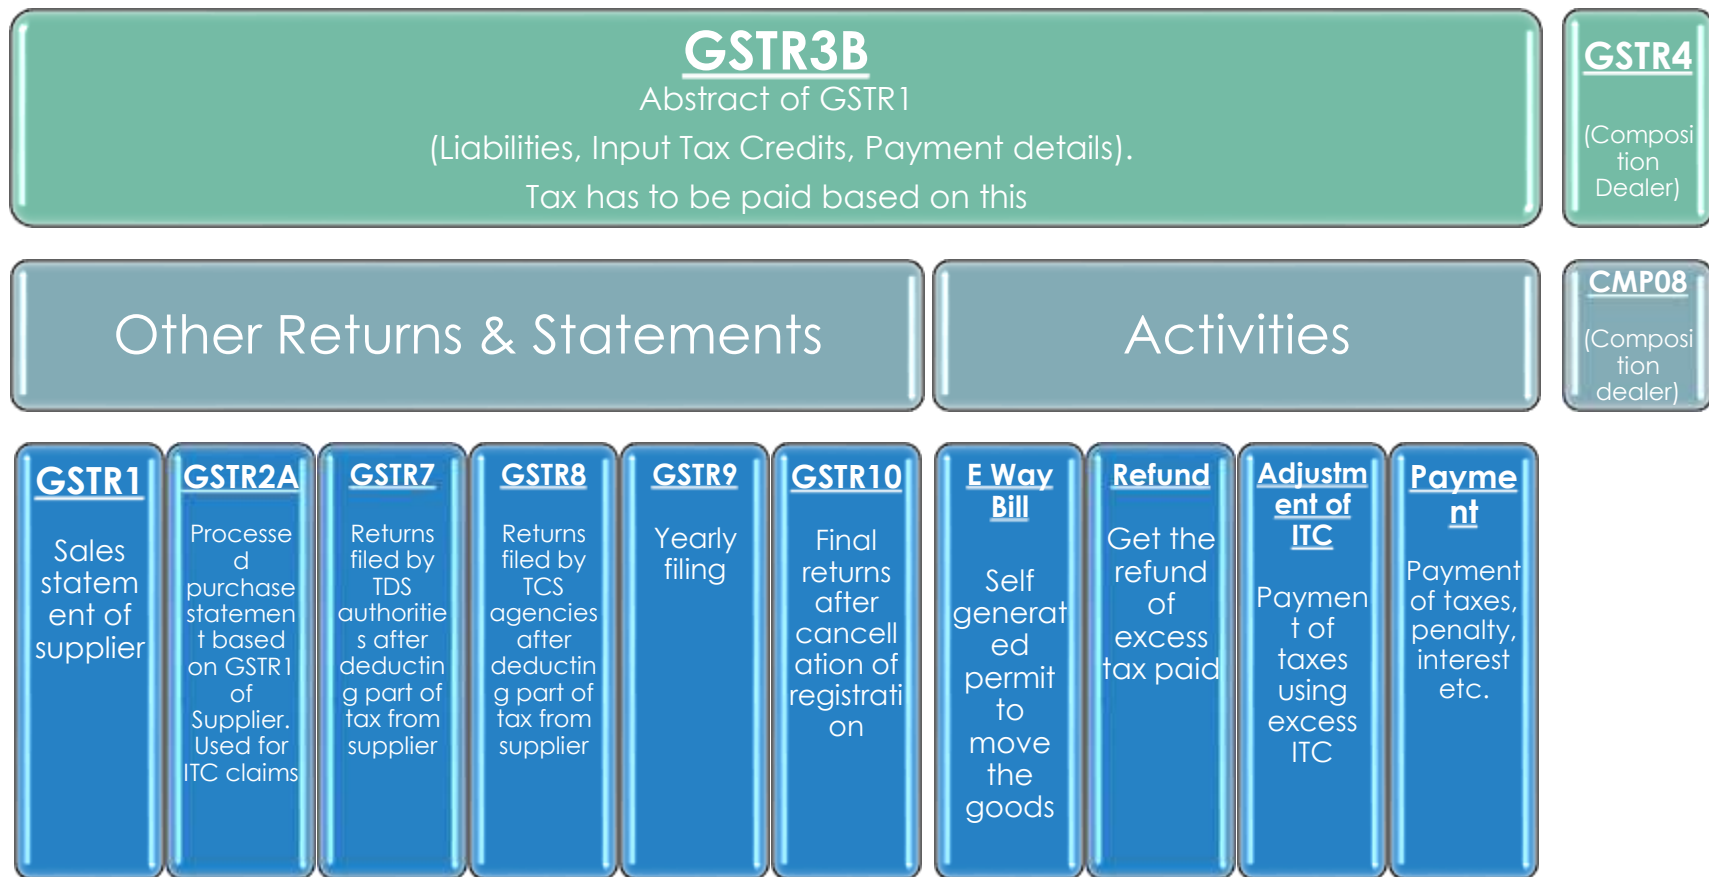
GSTR3B
Abstract of GSTR1
(Liabilities, Input Tax Credits, Payment details).
Tax has to be paid based on this

GSTR4
(Composition Dealer)

Other Returns & Statements

Activities

CMP08
(Composition dealer)

GSTR1
Sales statement of supplier

GSTR2A
Processed purchase statement based on GSTR1 of Supplier. Used for ITC claims

GSTR7
Returns filed by TDS authorities after deducting part of tax from supplier

GSTR8
Returns filed by TCS agencies after deducting part of tax from supplier

GSTR9
Yearly filing

GSTR10
Final returns after cancellation of registration

E Way Bill
Self generated permit to move the goods

Refund
Get the refund of excess tax paid

Adjustment of ITC
Payment of taxes using excess ITC

Payment
Payment of taxes, penalty, interest etc.